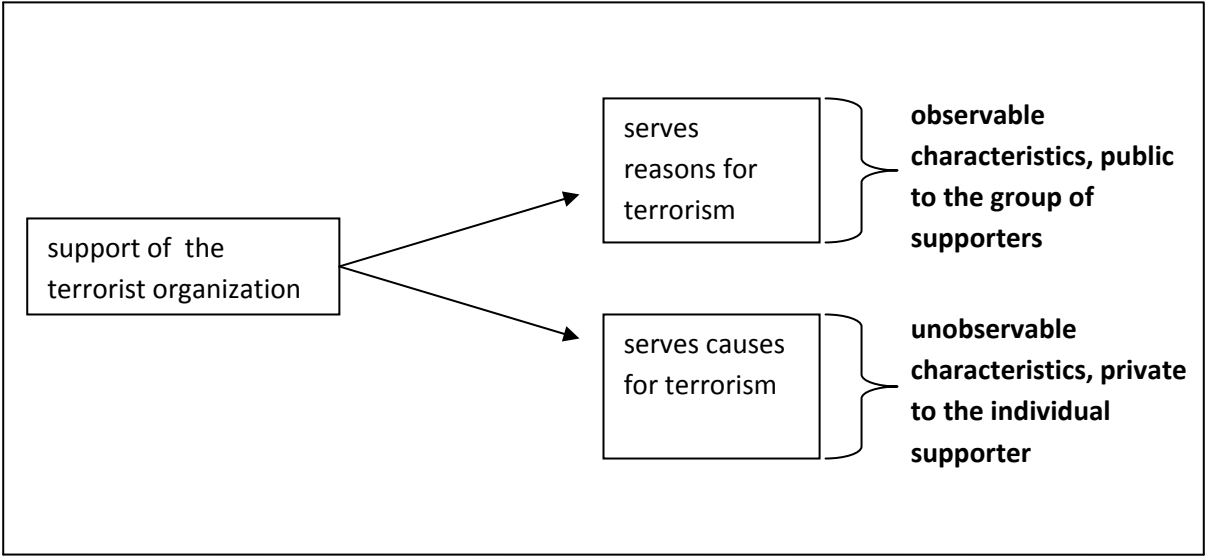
support of the terrorist organization

serves reasons for terrorism

**observable characteristics, public to the group of supporters**

serves causes for terrorism

**unobservable characteristics, private to the individual supporter**